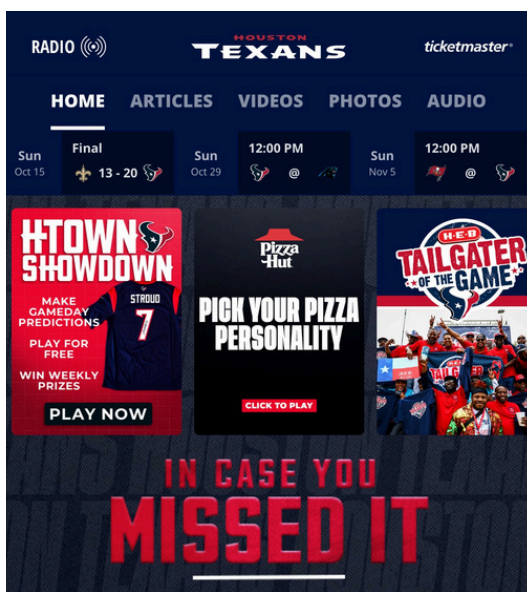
RADIO

HOUSTON TEXANS

ticketmaster

HOME ARTICLES VIDEOS PHOTOS AUDIO

Sun Oct 15

Final 13 - 20

Sun Oct 29

12:00 PM @

Sun Nov 5

12:00 PM @

HTOWN SHOWDOWN

MAKE GAMEDAY PREDICTIONS

PLAY FOR FREE

WIN WEEKLY PRIZES

STROUD 7

PLAY NOW

Pizza Hut

PICK YOUR PIZZA PERSONALITY

CLICK TO PLAY

H-E-B TAILGATER OF THE GAME

IN CASE YOU MISSED IT